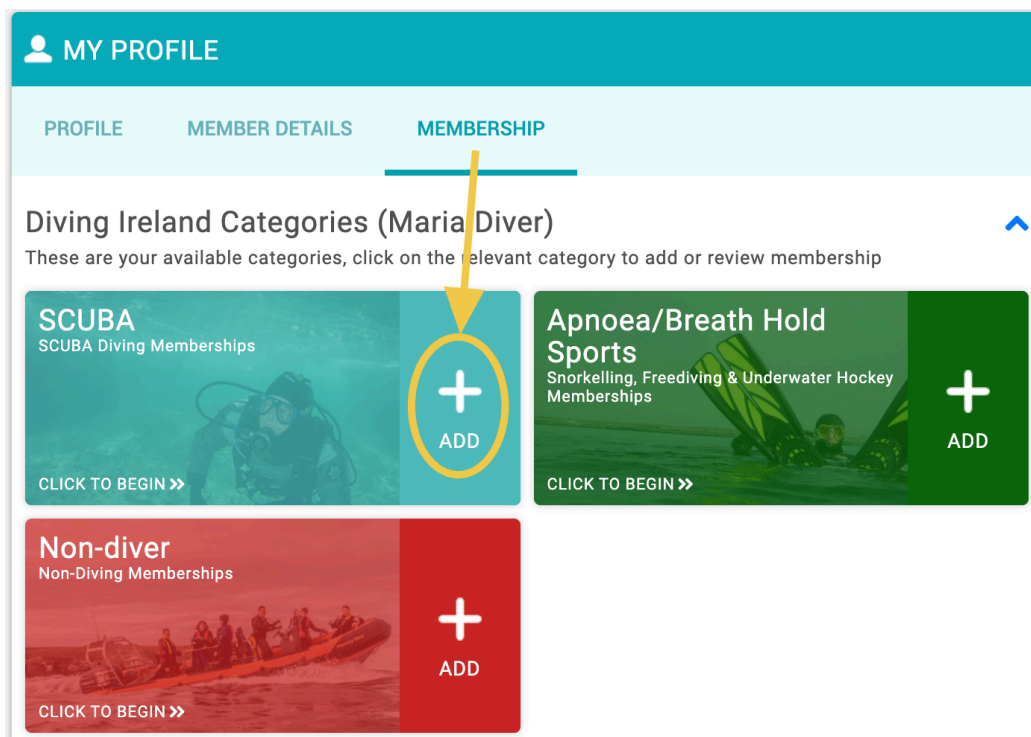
MY PROFILE

PROFILE MEMBER DETAILS MEMBERSHIP

Diving Ireland Categories (Maria Diver)

These are your available categories, click on the relevant category to add or review membership

SCUBA
SCUBA Diving Memberships
CLICK TO BEGIN »
+
ADD

Apnoea/Breath Hold Sports
Snorkelling, Freediving & Underwater Hockey Memberships
CLICK TO BEGIN »
+
ADD

Non-diver
Non-Diving Memberships
CLICK TO BEGIN »
+
ADD